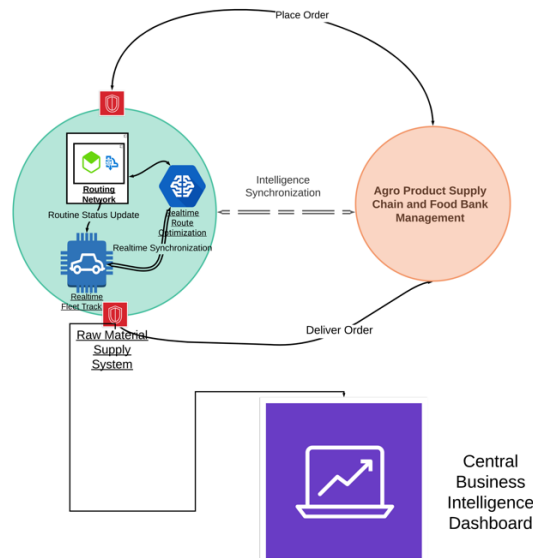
Place Order

Routing Network

Routine Status Update

Realtime Route Optimization

Intelligence Synchronization

Agro Product Supply Chain and Food Bank Management

Realtime Synchronization

Realtime Fleet Track

Raw Material Supply System

Deliver Order

Central Business Intelligence Dashboard